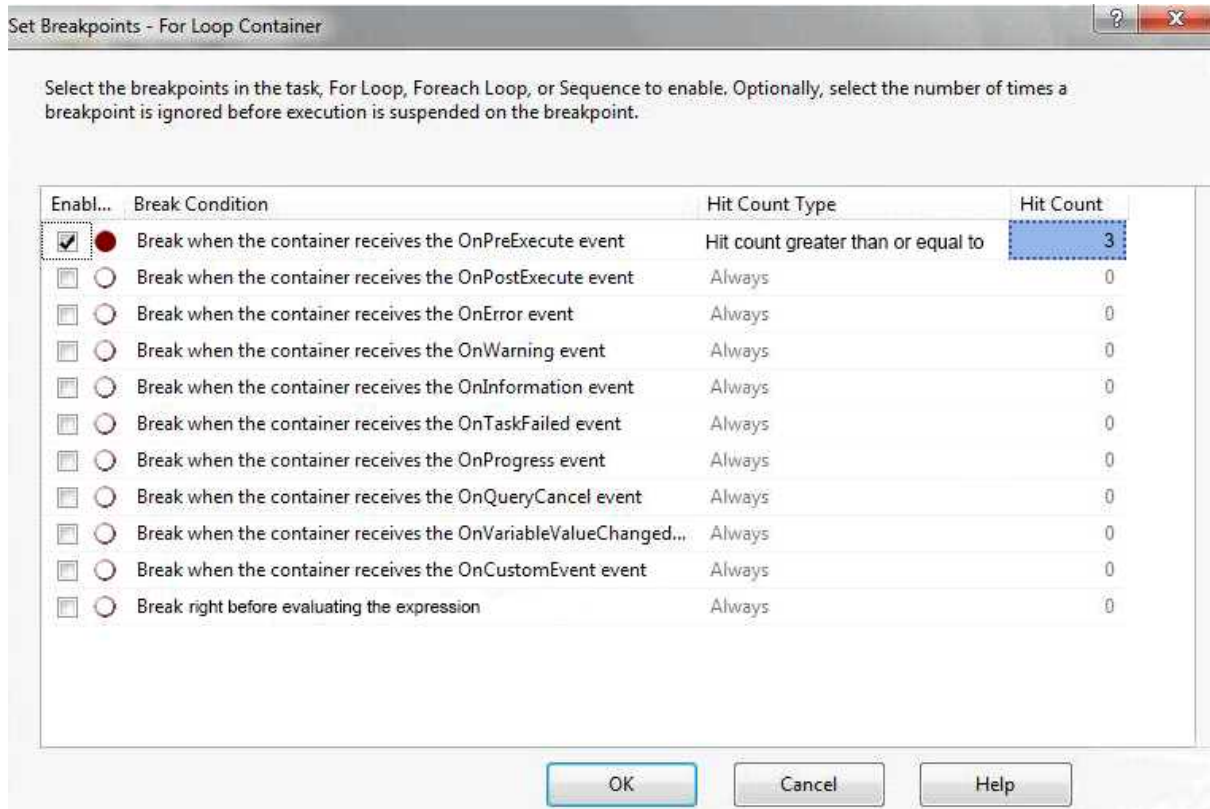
Set Breakpoints - For Loop Container

?

Select the breakpoints in the task, For Loop, Foreach Loop, or Sequence to enable. Optionally, select the number of times a breakpoint is ignored before execution is suspended on the breakpoint.

| Enabl... | Break Condition | Hit Count Type | Hit Count |
|---|---|---|---|
| ✓ | Break when the container receives the OnPreExecute event | Hit count greater than or equal to | 3 |
| | Break when the container receives the OnPostExecute event | Always | 0 |
| | Break when the container receives the OnError event | Always | 0 |
| | Break when the container receives the OnWarning event | Always | 0 |
| | Break when the container receives the OnInformation event | Always | 0 |
| | Break when the container receives the OnTaskFailed event | Always | 0 |
| | Break when the container receives the OnProgress event | Always | 0 |
| | Break when the container receives the OnQueryCancel event | Always | 0 |
| | Break when the container receives the OnVariableValueChanged... | Always | 0 |
| | Break when the container receives the OnCustomEvent event | Always | 0 |
| | Break right before evaluating the expression | Always | 0 |

OK Cancel Help